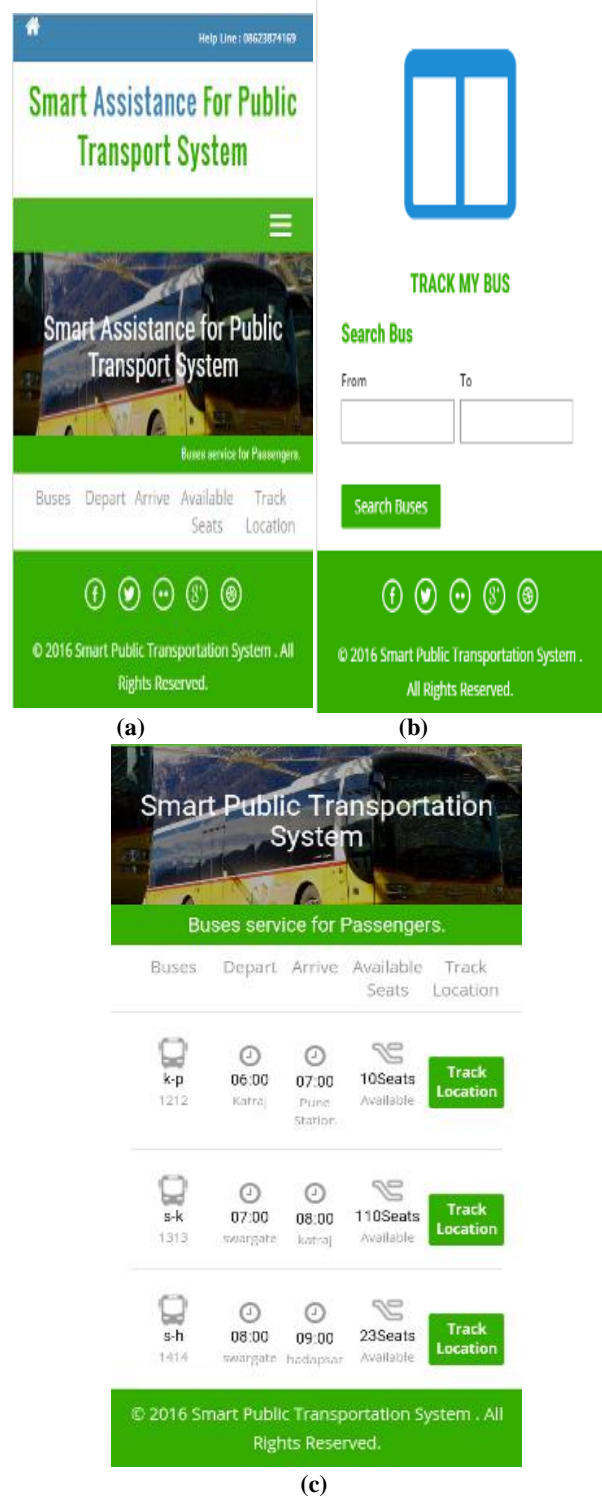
Help Line : 08623874169

Smart Assistance For Public Transport System

Smart Assistance for Public Transport System

Buses service for Passengers.

| Buses | Depart | Arrive | Available Seats | Track Location |
|---|---|---|---|---|

© 2016 Smart Public Transportation System . All Rights Reserved.

(a)

TRACK MY BUS

Search Bus

From

To

Search Buses

© 2016 Smart Public Transportation System . All Rights Reserved.

(b)

Smart Public Transportation System

Buses service for Passengers.

| Buses | Depart | Arrive | Available Seats | Track Location |
|---|---|---|---|---|
| k-p 1212 | 06:00 Katraj | 07:00 Pune Station | 10Seats Available | Track Location |
| s-k 1313 | 07:00 swargate | 08:00 katraj | 110Seats Available | Track Location |
| s-h 1414 | 08:00 swargate | 09:00 hadapsar | 23Seats Available | Track Location |

© 2016 Smart Public Transportation System . All Rights Reserved.

(c)